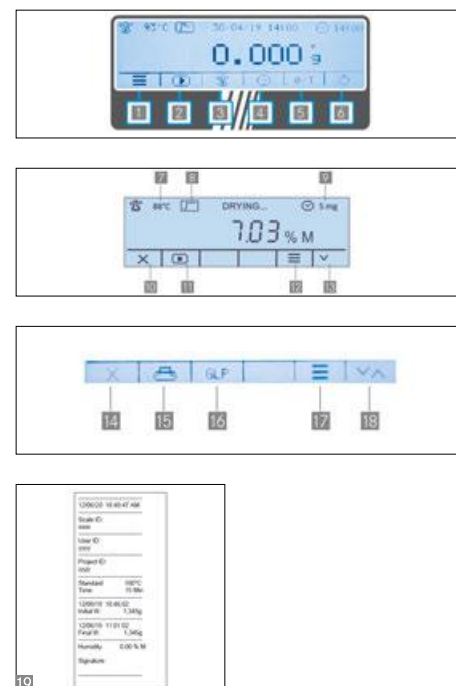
95°C 30-04-19 14:00 14:00
0.000 g
1 2 3 4 5 6

7 8 9
80°C DRYING... 5 mg
7.03 % M
10 11 12 13

GLP
14 15 16 17 18

12/06/20 10:40:47 AM
Scale ID:
xxxx
User ID:
xxxx
Project ID:
xxxx
Standard 100°C
Time: 15 Min
12/06/10 10:46:02
Initial W: 1,345g
12/06/10 11:01:02
Final W: 1,345g
Humidity 0.00 % M
Signature:
19